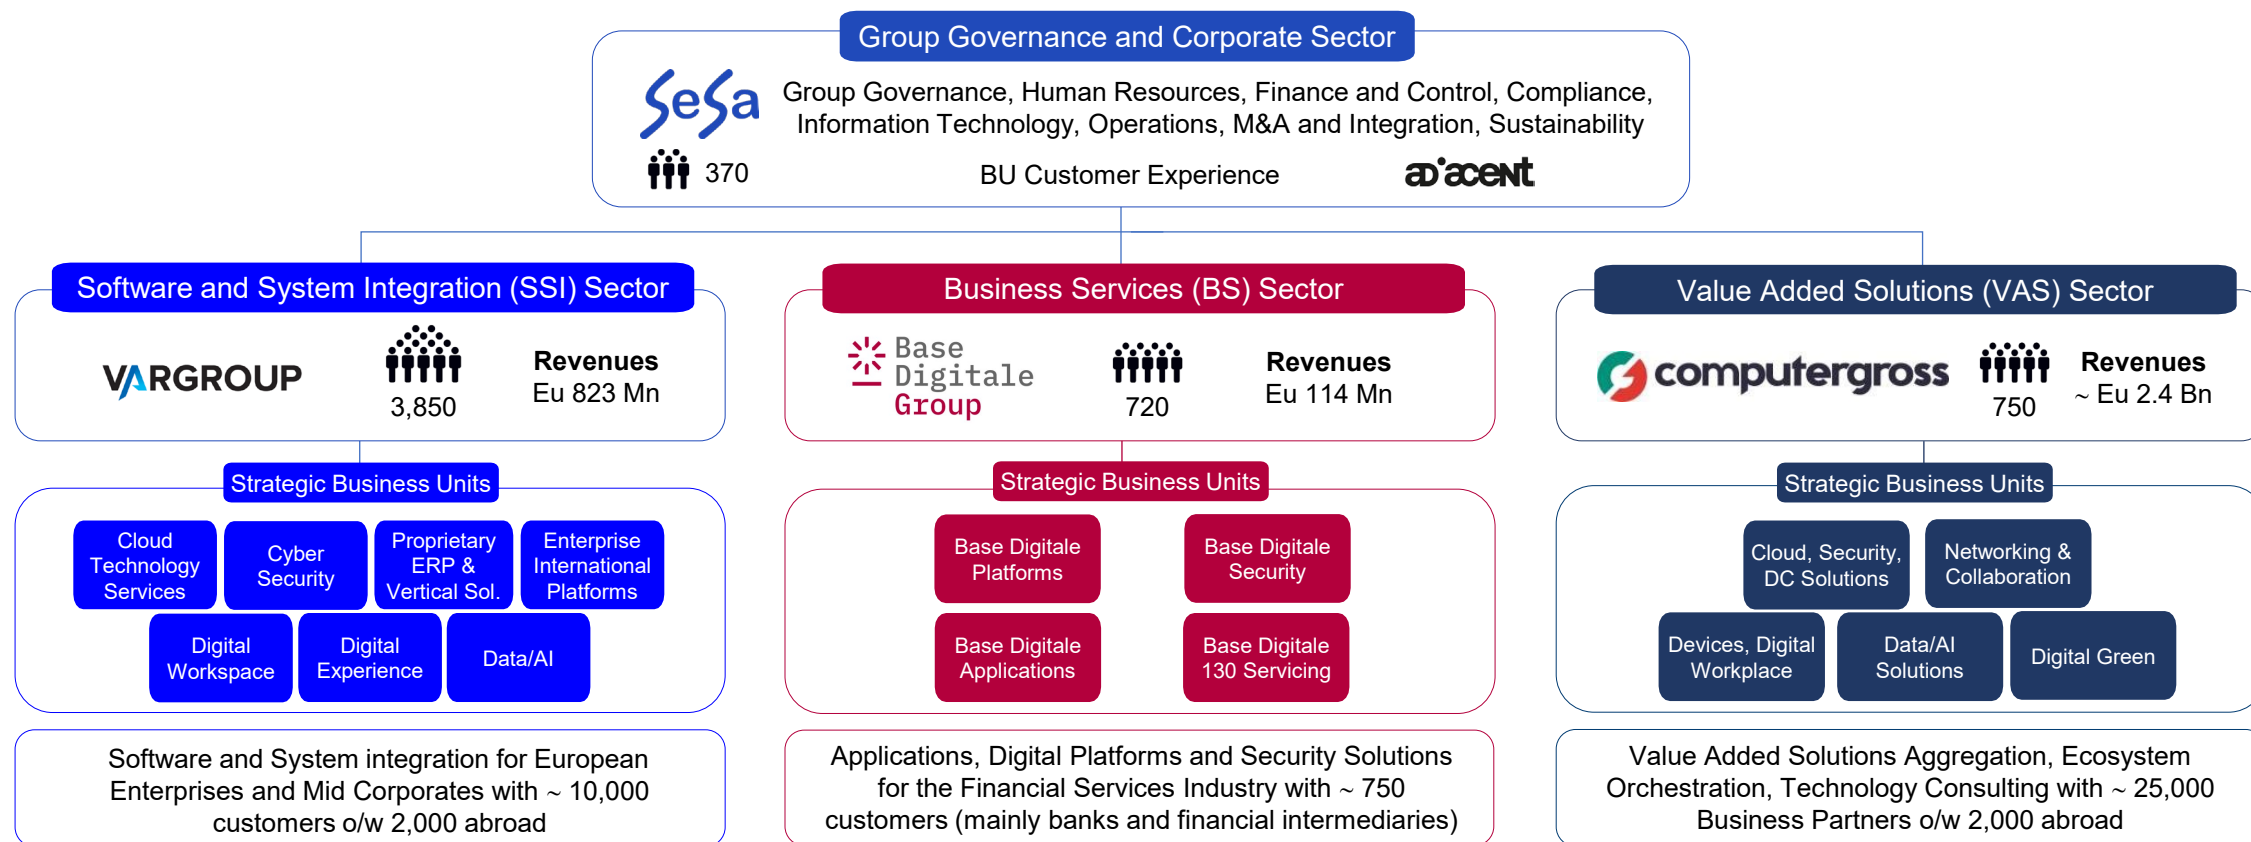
Group Governance and Corporate Sector

SeSa

Group Governance, Human Resources, Finance and Control, Compliance, Information Technology, Operations, M&A and Integration, Sustainability

370

BU Customer Experience

ad'acent

Software and System Integration (SSI) Sector

VARGROUP

3,850

Revenues
Eu 823 Mn

Strategic Business Units

Cloud Technology Services

Cyber Security

Proprietary ERP & Vertical Sol.

Enterprise International Platforms

Digital Workspace

Digital Experience

Data/AI

Software and System integration for European Enterprises and Mid Corporates with ~ 10,000 customers o/w 2,000 abroad

Business Services (BS) Sector

Base Digitale Group

720

Revenues
Eu 114 Mn

Strategic Business Units

Base Digitale Platforms

Base Digitale Security

Base Digitale Applications

Base Digitale 130 Servicing

Applications, Digital Platforms and Security Solutions for the Financial Services Industry with ~ 750 customers (mainly banks and financial intermediaries)

Value Added Solutions (VAS) Sector

computergross

750

Revenues
~ Eu 2.4 Bn

Strategic Business Units

Cloud, Security, DC Solutions

Networking & Collaboration

Devices, Digital Workplace

Data/AI Solutions

Digital Green

Value Added Solutions Aggregation, Ecosystem Orchestration, Technology Consulting with ~ 25,000 Business Partners o/w 2,000 abroad